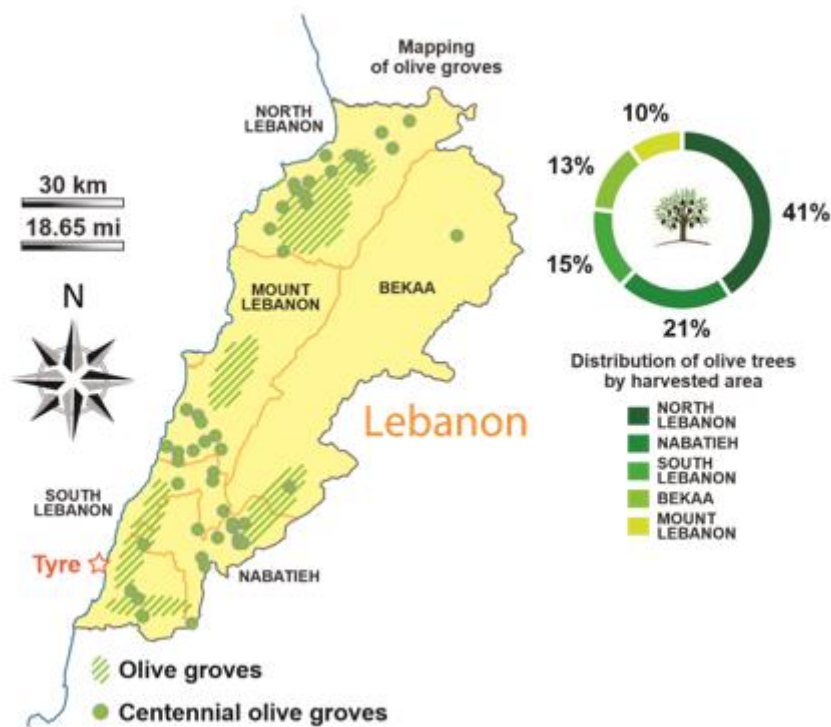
Mapping of olive groves

NORTH LEBANON

30 km

18.65 mi

N

MOUNT LEBANON

BEKAA

Lebanon

SOUTH LEBANON

Tyre

NABATIEH

Olive groves

Centennial olive groves

10%

13%

41%

15%

21%

Distribution of olive trees by harvested area

NORTH LEBANON

NABATIEH

SOUTH LEBANON

BEKAA

MOUNT LEBANON